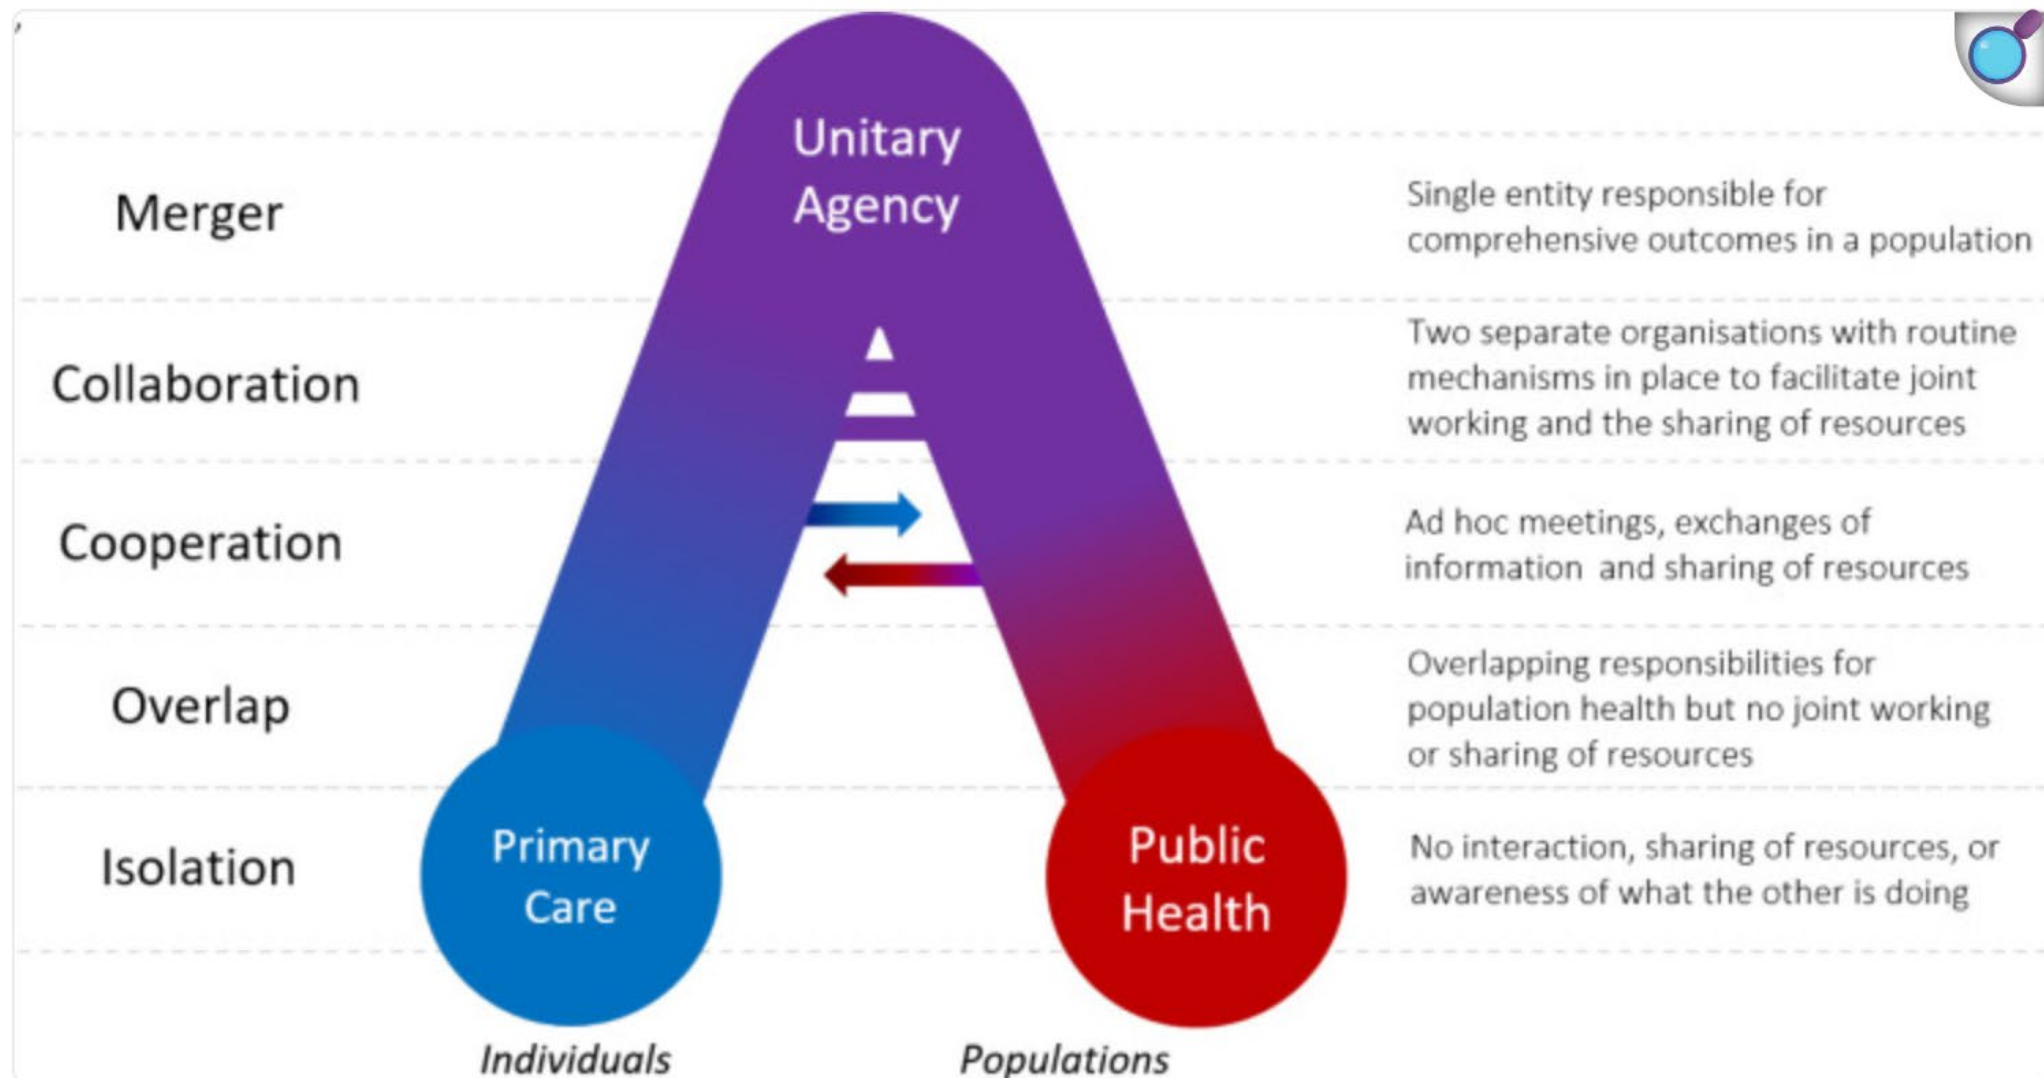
Merger

Unitary Agency

Single entity responsible for comprehensive outcomes in a population

Collaboration

Two separate organisations with routine mechanisms in place to facilitate joint working and the sharing of resources

Cooperation

Ad hoc meetings, exchanges of information and sharing of resources

Overlap

Overlapping responsibilities for population health but no joint working or sharing of resources

Isolation

Primary Care

Public Health

No interaction, sharing of resources, or awareness of what the other is doing

Individuals

Populations